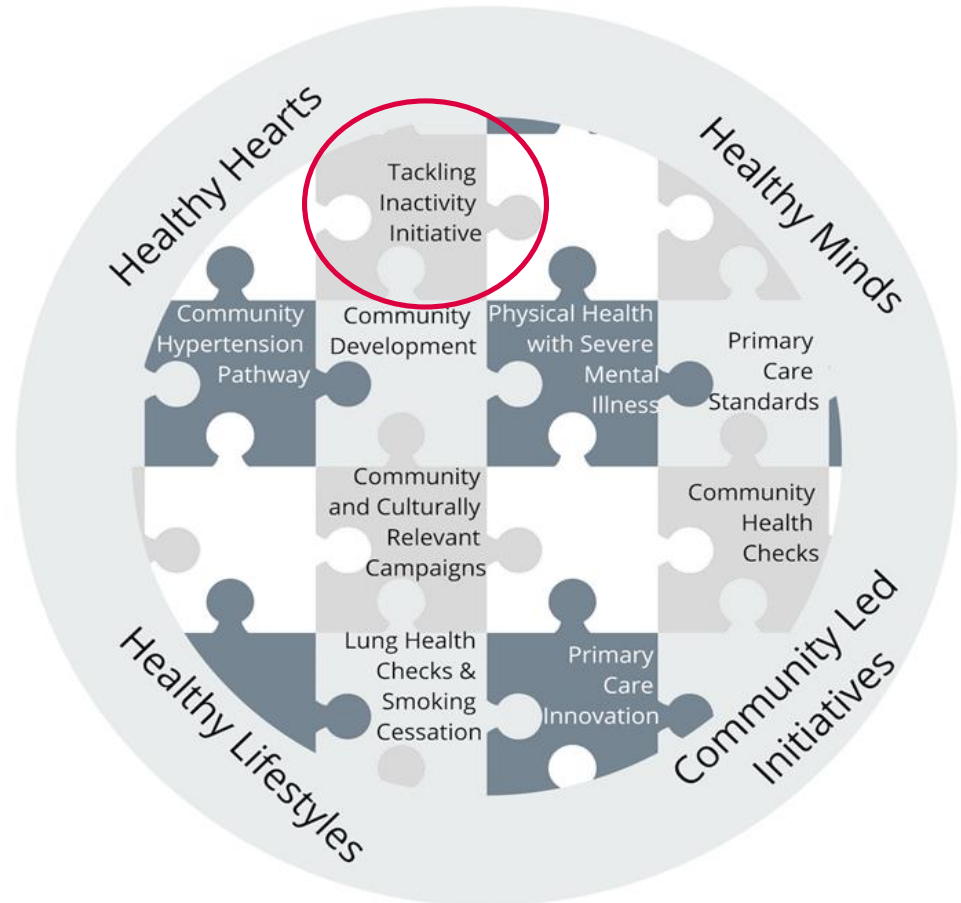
Healthy Hearts

Healthy Minds

Tackling Inactivity Initiative

Community Hypertension Pathway

Community Development

Physical Health with Severe Mental Illness

Primary Care Standards

Community and Culturally Relevant Campaigns

Community Health Checks

Lung Health Checks & Smoking Cessation

Primary Care Innovation

Healthy Lifestyles

Community Led Initiatives